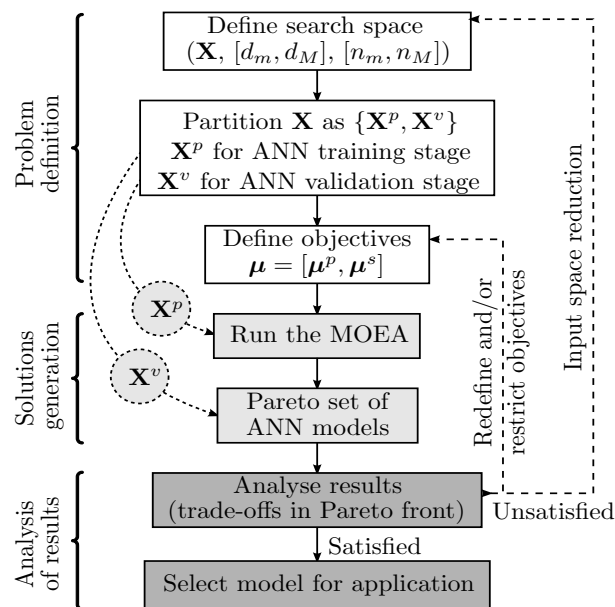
Problem definition

Define search space
($\mathbf{X}$, $[d_m, d_M]$, $[n_m, n_M]$)

Partition $\mathbf{X}$ as $\{\mathbf{X}^p, \mathbf{X}^v\}$
$\mathbf{X}^p$ for ANN training stage
$\mathbf{X}^v$ for ANN validation stage

Define objectives
$\boldsymbol{\mu} = [\boldsymbol{\mu}^p, \boldsymbol{\mu}^s]$

Input space reduction

Redefine and/or restrict objectives

Solutions generation

$\mathbf{X}^p$

Run the MOEA

$\mathbf{X}^v$

Pareto set of ANN models

Analysis of results

Analyse results
(trade-offs in Pareto front)

Unsatisfied

Satisfied

Select model for application